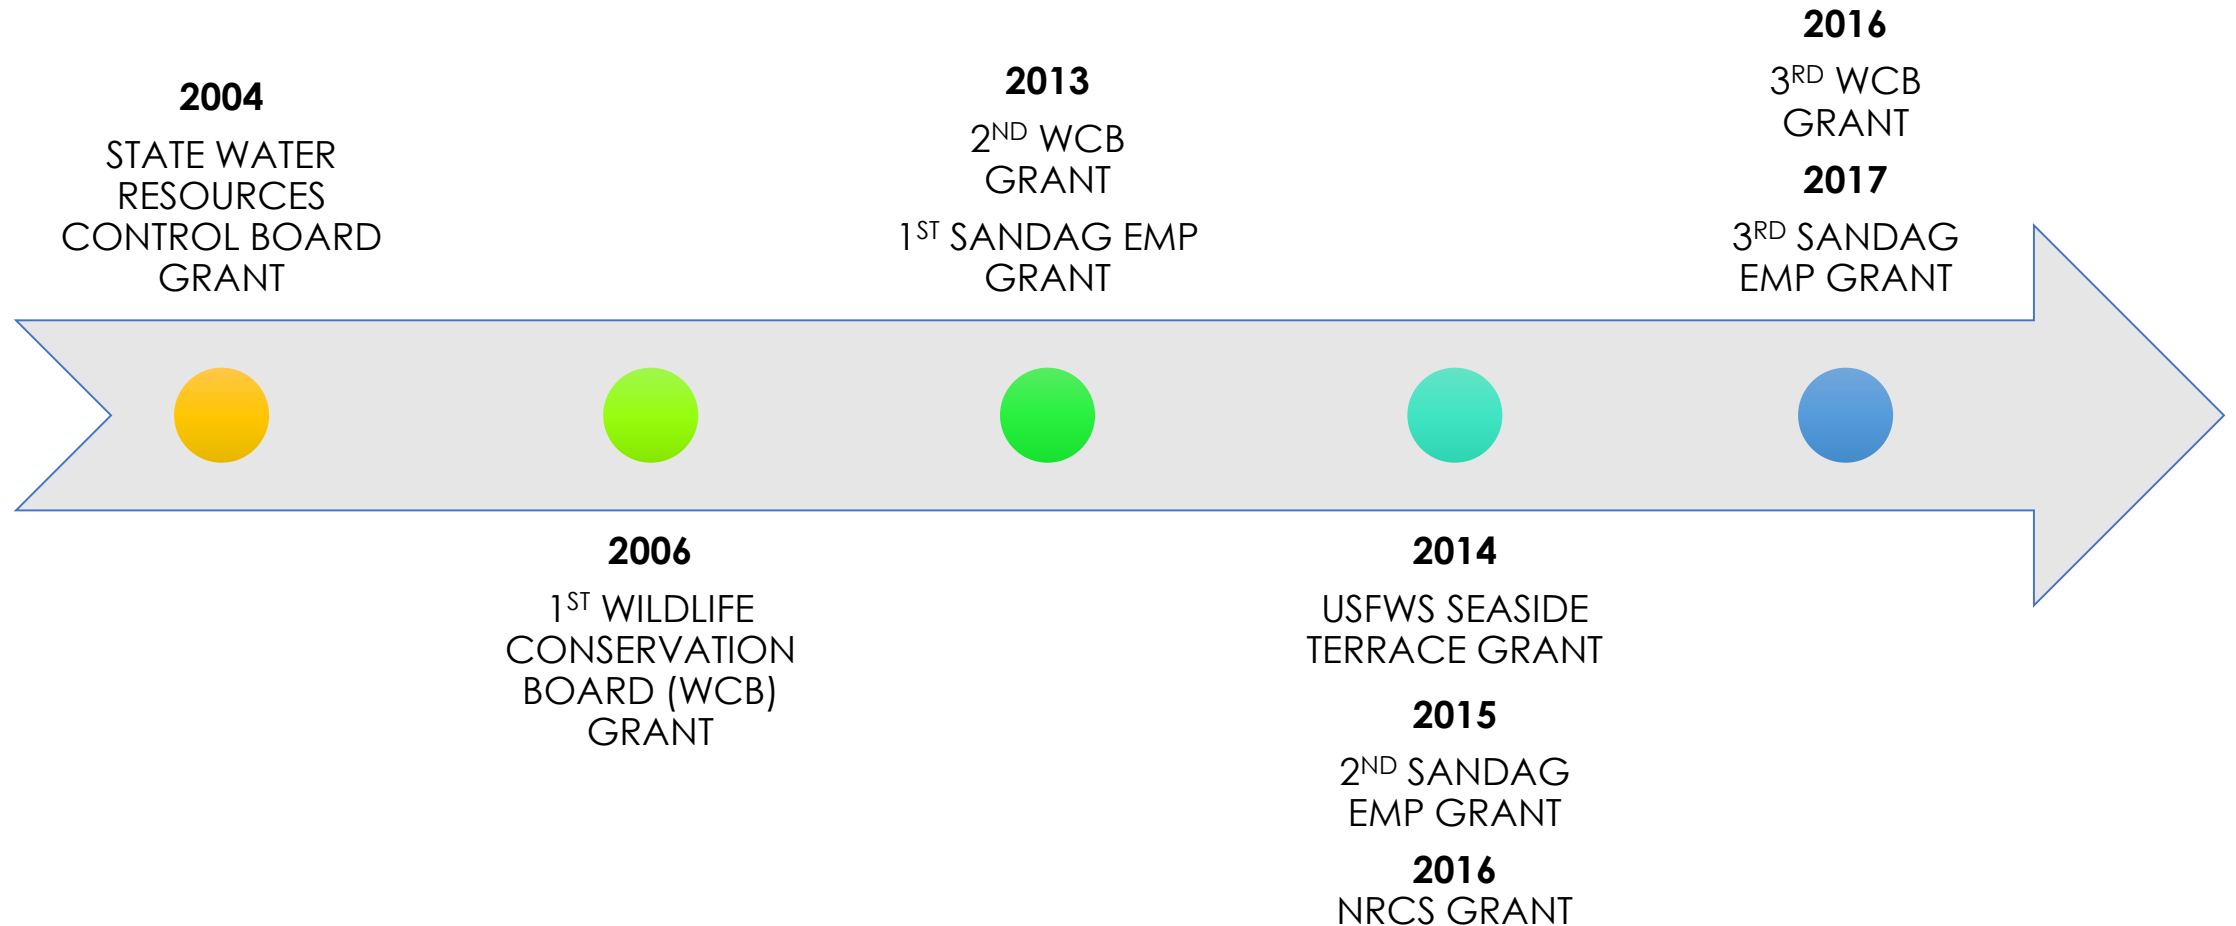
2004

STATE WATER RESOURCES CONTROL BOARD GRANT

2006

1$^{ST}$ WILDLIFE CONSERVATION BOARD (WCB) GRANT

2013

2$^{ND}$ WCB GRANT

1$^{ST}$ SANDAG EMP GRANT

2014

USFWS SEASIDE TERRACE GRANT

2015

2$^{ND}$ SANDAG EMP GRANT

2016

NRCS GRANT

2016

3$^{RD}$ WCB GRANT

2017

3$^{RD}$ SANDAG EMP GRANT